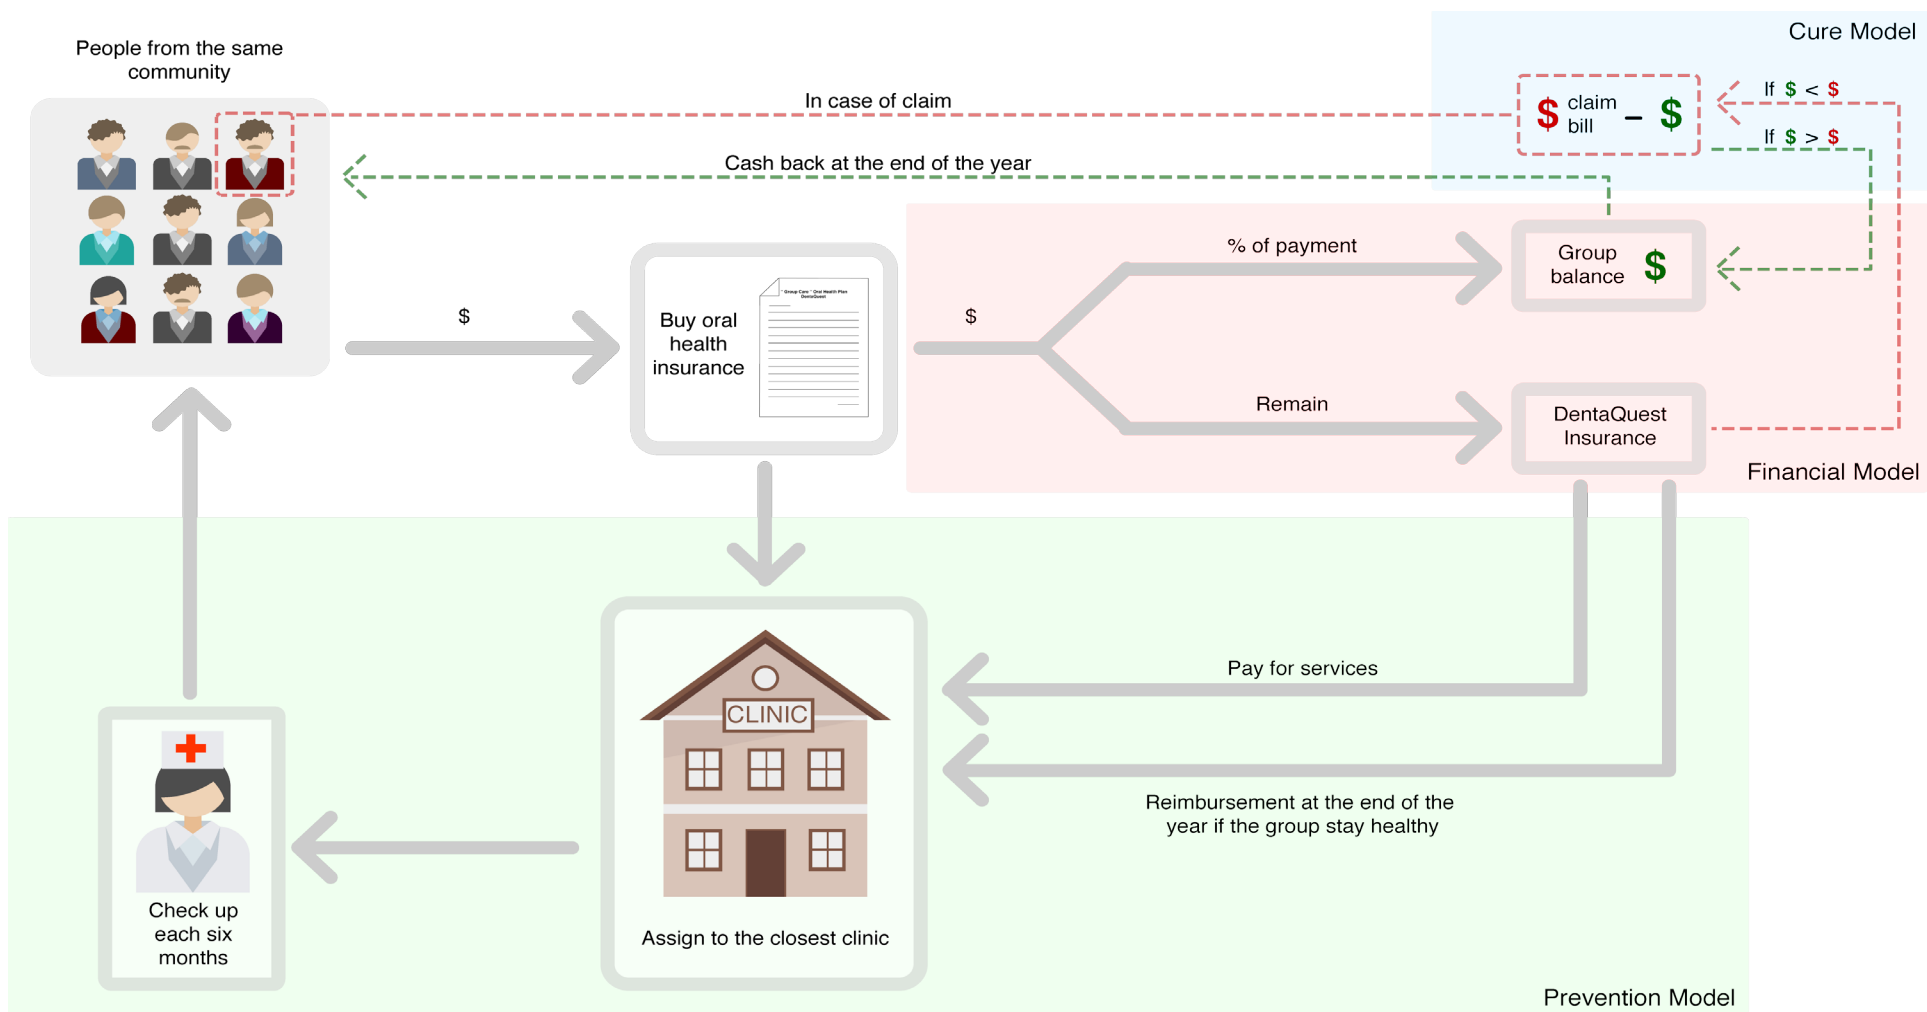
People from the same community

In case of claim

Cash back at the end of the year

Cure Model

$ claim bill – $

If $ < $

If $ > $

$

Buy oral health insurance

Group Care · Oral Health Plan DentaQuest

$

% of payment

Group balance $

Remain

DentaQuest Insurance

Financial Model

Pay for services

Reimbursement at the end of the year if the group stay healthy

CLINIC

Assign to the closest clinic

Check up each six months

Prevention Model